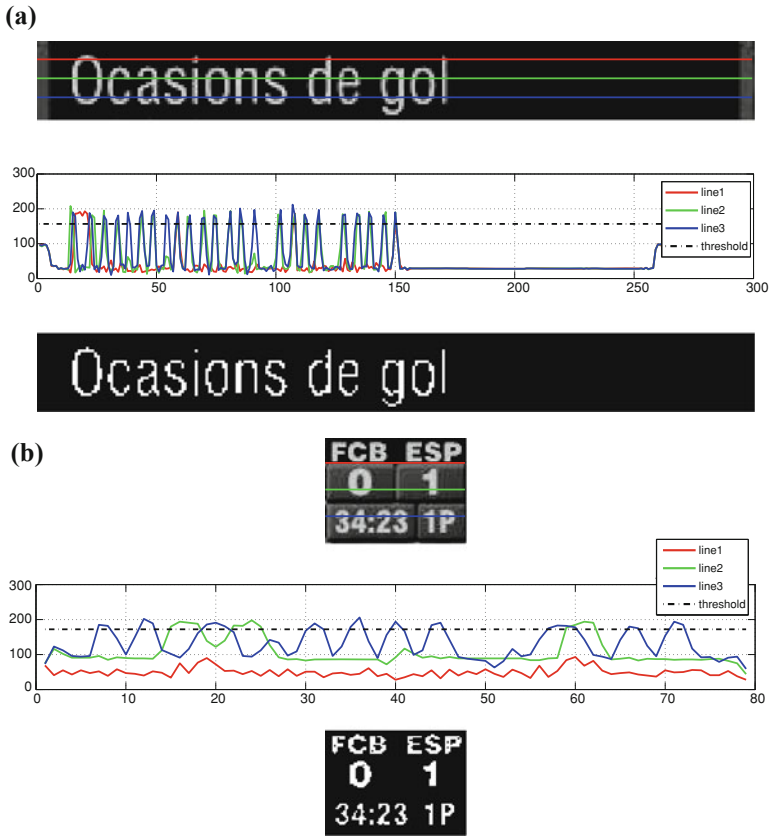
(a)

Ocasions de gol

300
200
100
0
0 50 100 150 200 250 300

line1
line2
line3
threshold

Ocasions de gol

(b)

FCB ESP
0 1
34:23 1P

300
200
100
0
0 10 20 30 40 50 60 70 80

line1
line2
line3
threshold

FCB ESP
0 1
34:23 1P